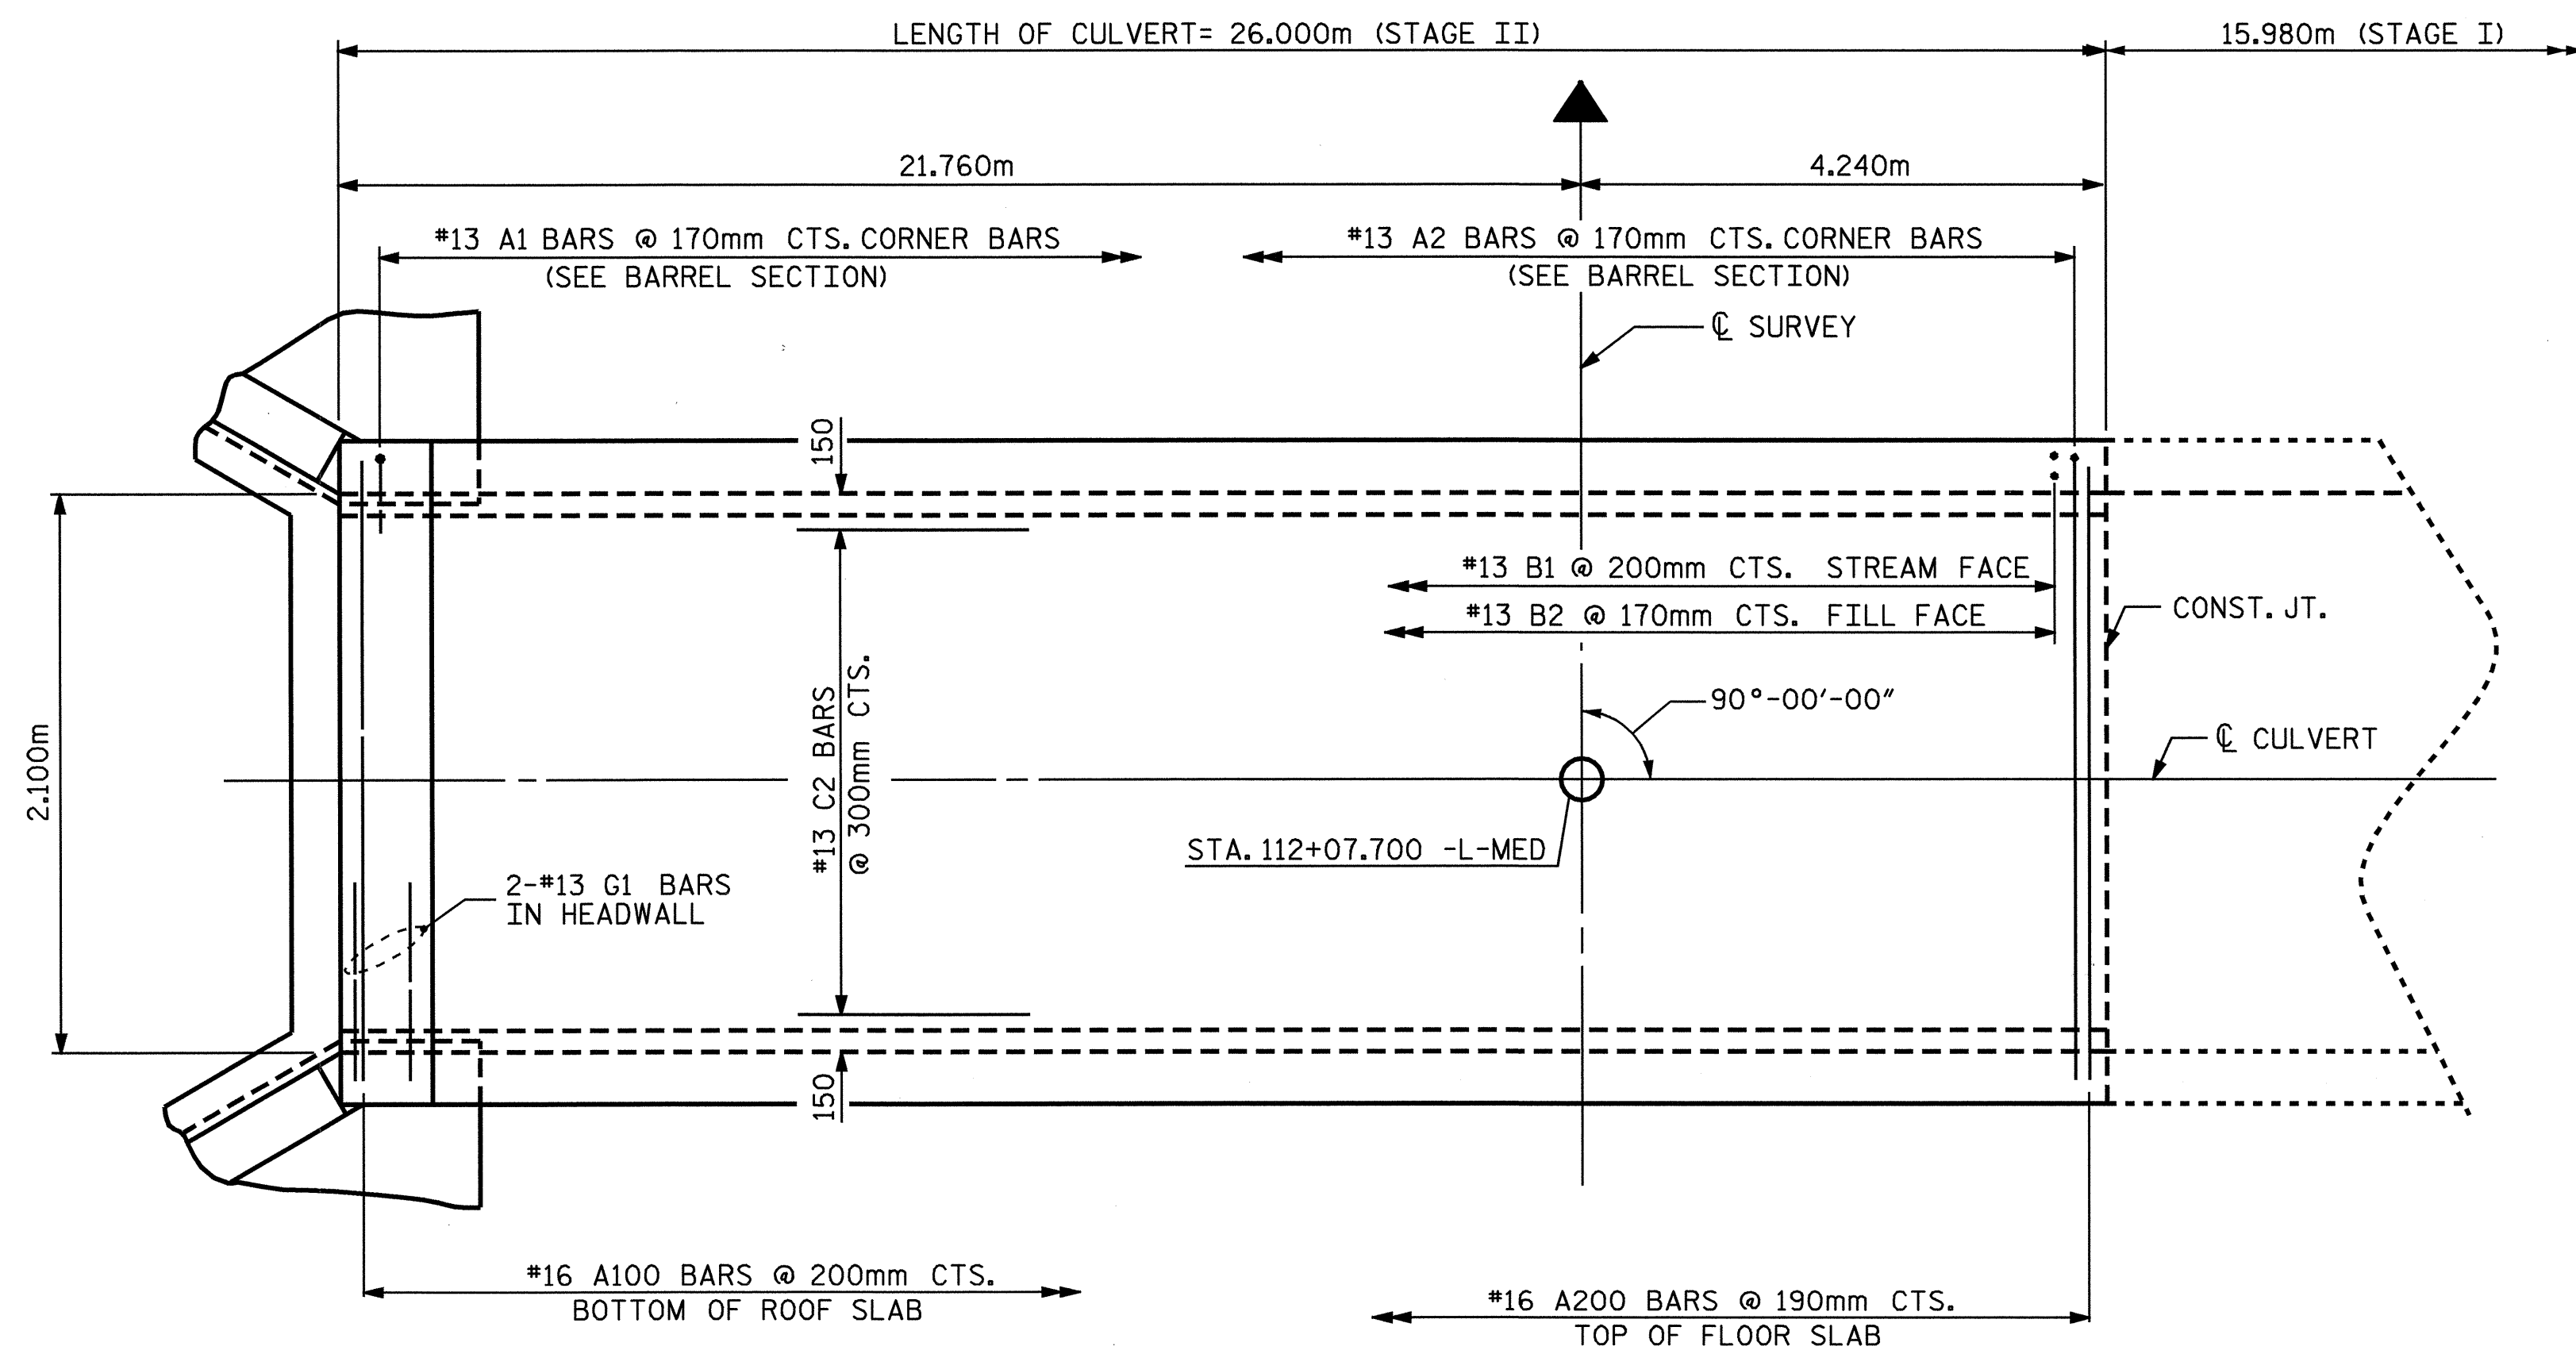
LENGTH OF CULVERT= 26.000m (STAGE II)

15.980m (STAGE I)

21.760m

4.240m

#13 A1 BARS @ 170mm CTS. CORNER BARS (SEE BARREL SECTION)

#13 A2 BARS @ 170mm CTS. CORNER BARS (SEE BARREL SECTION)

℄ SURVEY

150

#13 B1 @ 200mm CTS. STREAM FACE

#13 B2 @ 170mm CTS. FILL FACE

CONST. JT.

2.100m

#13 C2 BARS @ 300mm CTS.

90°-00′-00″

℄ CULVERT

STA. 112+07.700 -L-MED

2-#13 G1 BARS IN HEADWALL

150

#16 A100 BARS @ 200mm CTS. BOTTOM OF ROOF SLAB

#16 A200 BARS @ 190mm CTS. TOP OF FLOOR SLAB